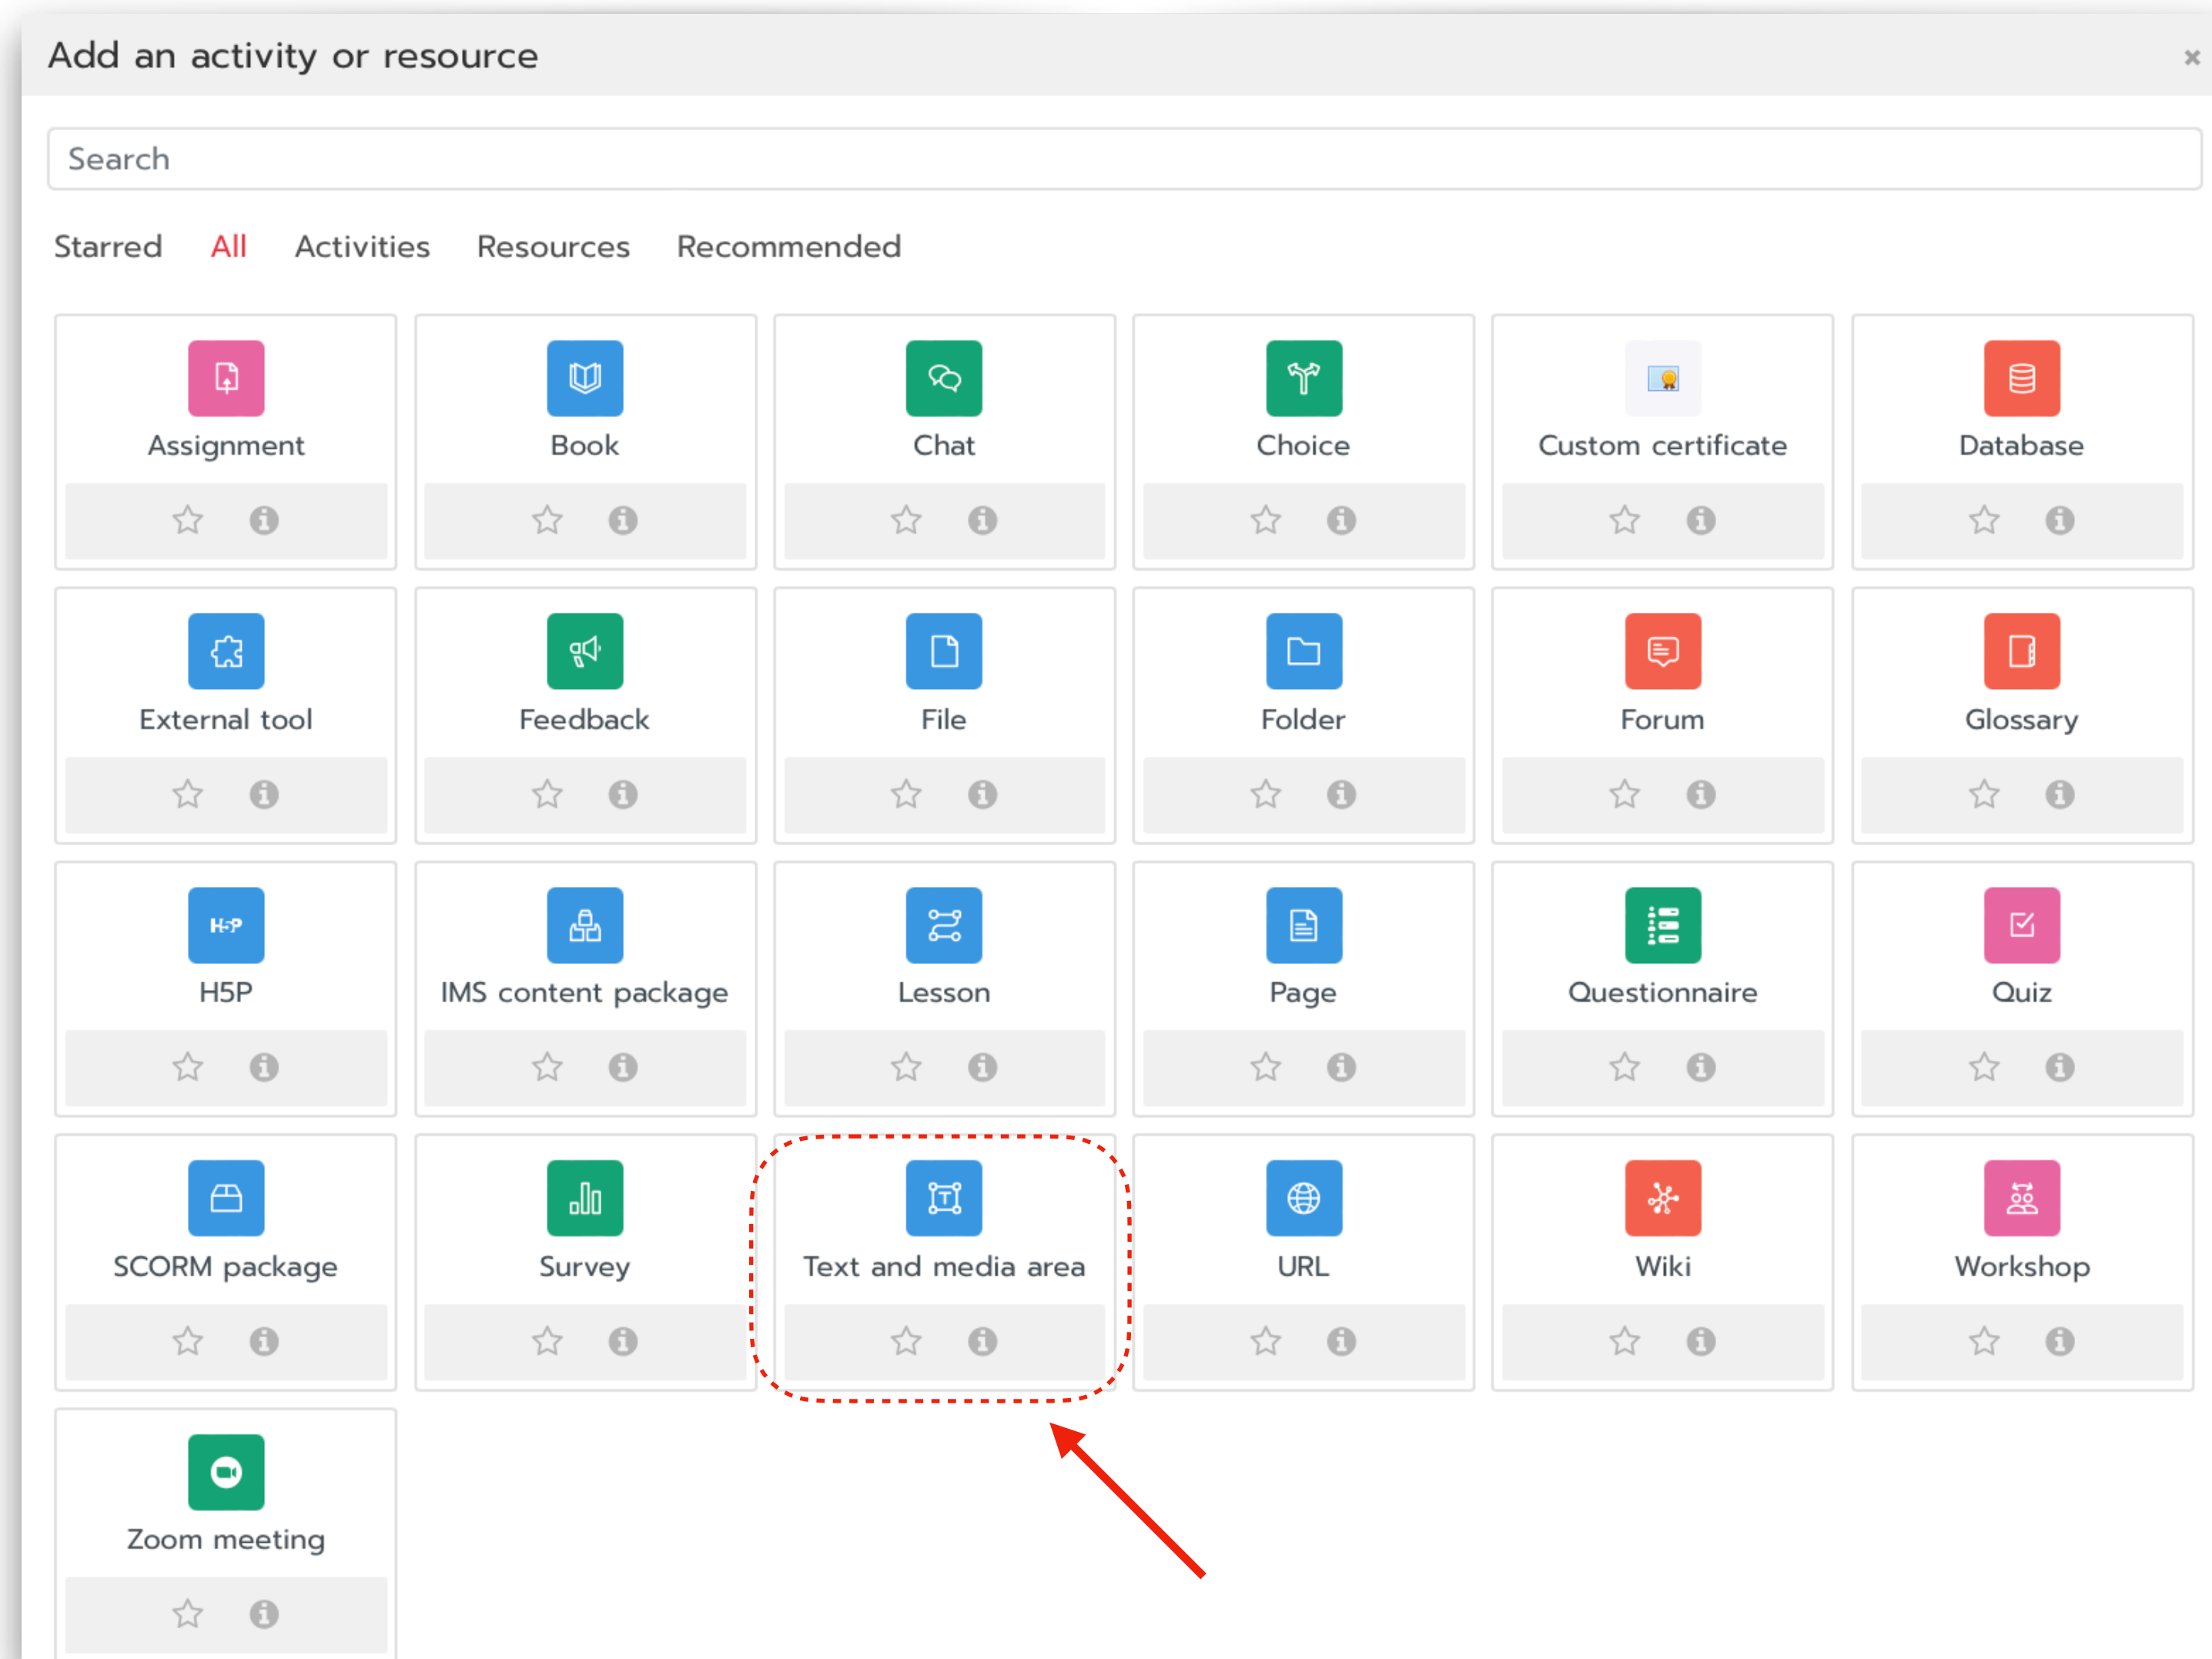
Add an activity or resource

×

Search

Starred All Activities Resources Recommended

Assignment

Book

Chat

Choice

Custom certificate

Database

External tool

Feedback

File

Folder

Forum

Glossary

H5P

IMS content package

Lesson

Page

Questionnaire

Quiz

SCORM package

Survey

Text and media area

URL

Wiki

Workshop

Zoom meeting